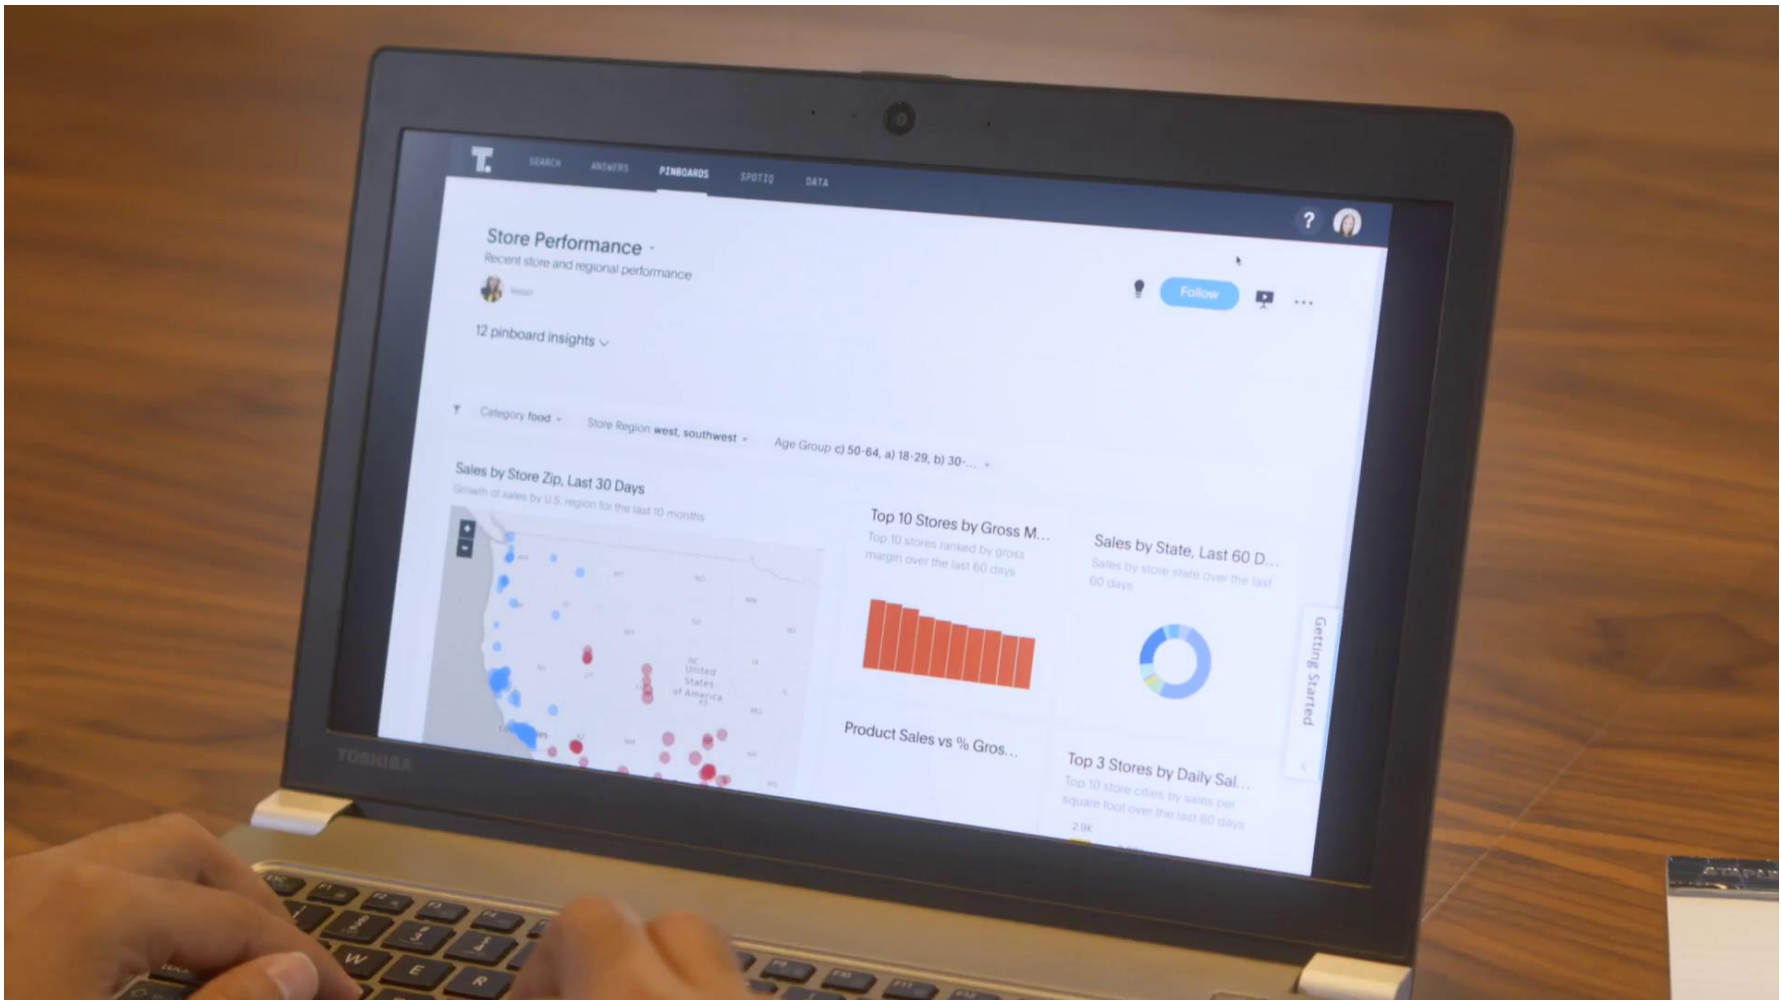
T.
SEARCH ANSWERS PINBOARDS SPOTIQ DATA

?

Store Performance
Recent store and regional performance

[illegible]

Follow

...

12 pinboard insights

Category food
Store Region west, southwest
Age Group c) 50-64, a) 18-29, b) 30-...

Sales by Store Zip, Last 30 Days
Growth of sales by U.S. region for the last 10 months

United States of America

Top 10 Stores by Gross M...
Top 10 stores ranked by gross margin over the last 60 days

Sales by State, Last 60 D...
Sales by store state over the last 60 days

Getting Started

Product Sales vs % Gros...

Top 3 Stores by Daily Sal...
Top 10 store cities by sales per square foot over the last 60 days

2.0K

TOSHIBA

W E R